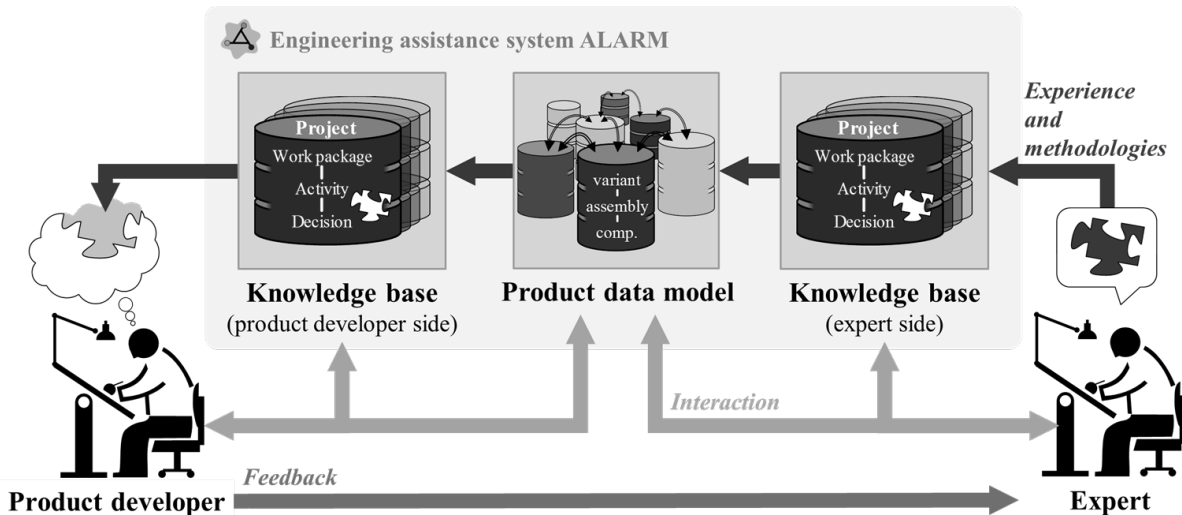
Engineering assistance system ALARM

Project
Work package
Activity
Decision

variant
assembly
comp.

Project
Work package
Activity
Decision

Experience and methodologies

Knowledge base
(product developer side)

Product data model

Knowledge base
(expert side)

Interaction

Feedback

Product developer

Expert